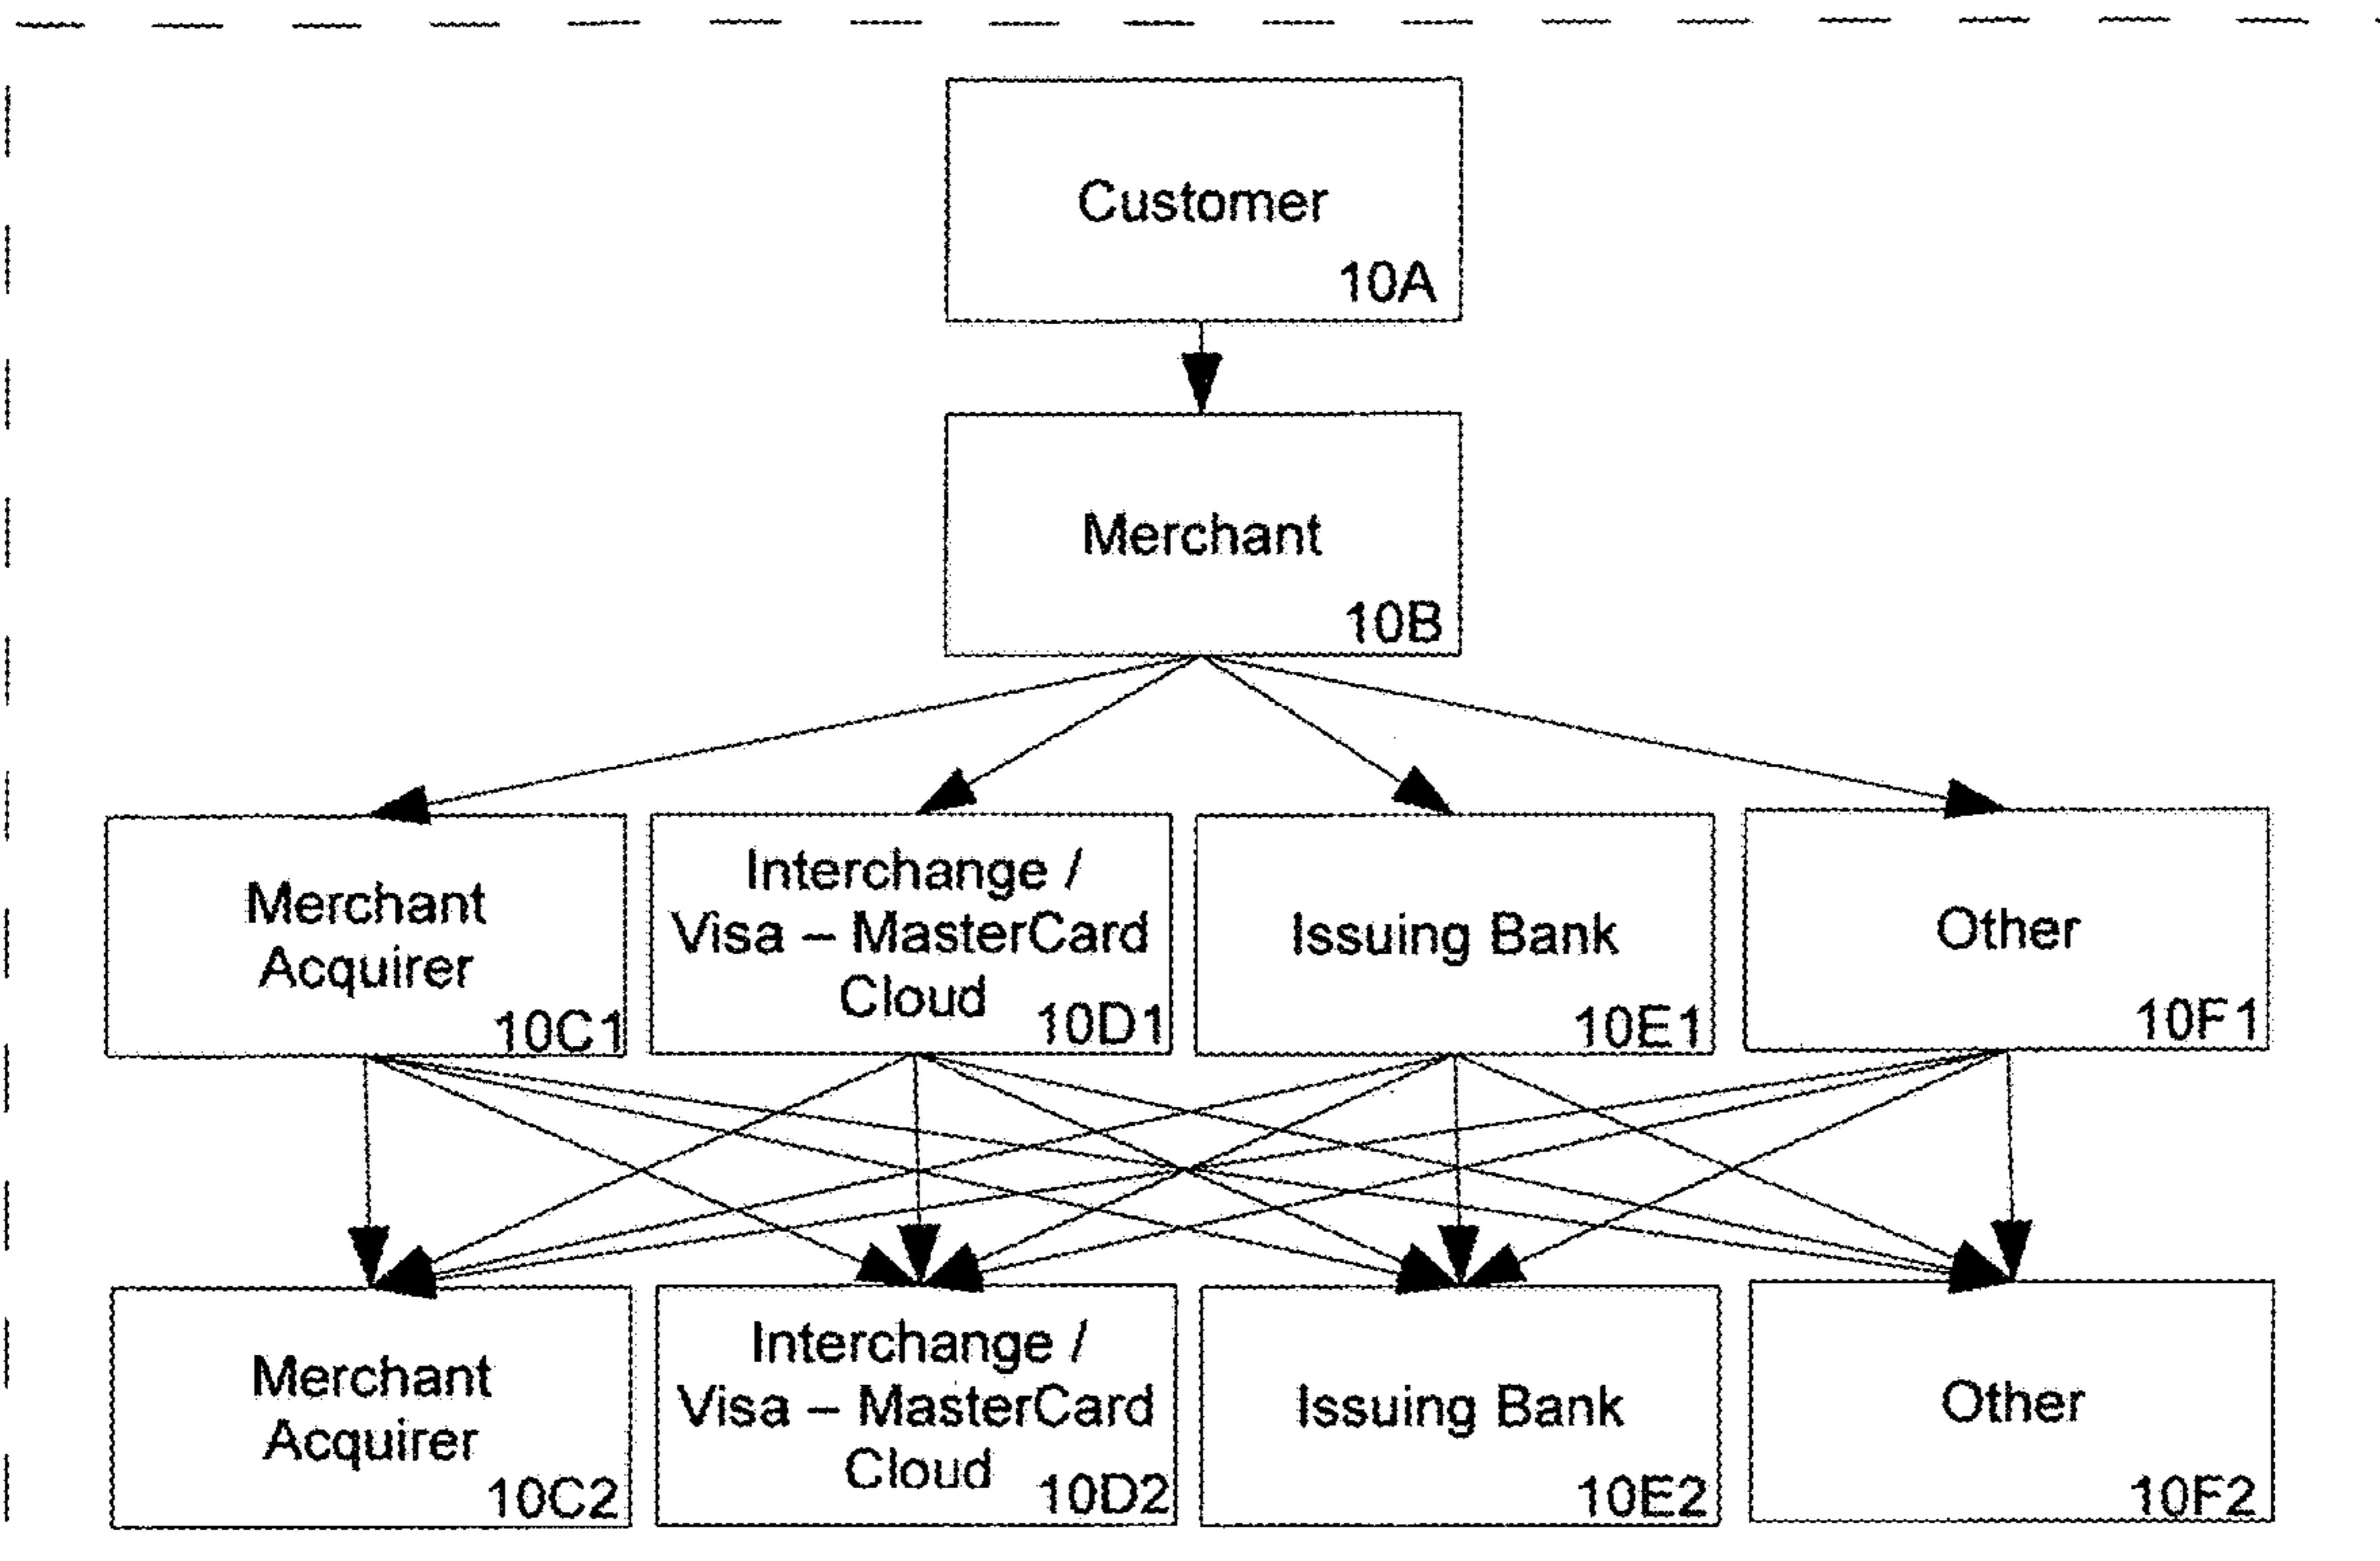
Customer
10A

Merchant
10B

Merchant Acquirer
10C1

Interchange / Visa – MasterCard Cloud
10D1

Issuing Bank
10E1

Other
10F1

Merchant Acquirer
10C2

Interchange / Visa – MasterCard Cloud
10D2

Issuing Bank
10E2

Other
10F2